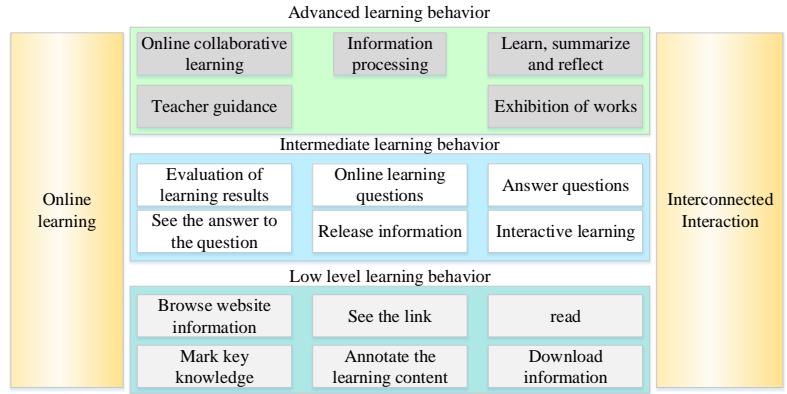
Advanced learning behavior

Online learning

Online collaborative learning

Information processing

Learn, summarize and reflect

Teacher guidance

Exhibition of works

Interconnected Interaction

Intermediate learning behavior

Evaluation of learning results

Online learning questions

Answer questions

See the answer to the question

Release information

Interactive learning

Low level learning behavior

Browse website information

See the link

read

Mark key knowledge

Annotate the learning content

Download information